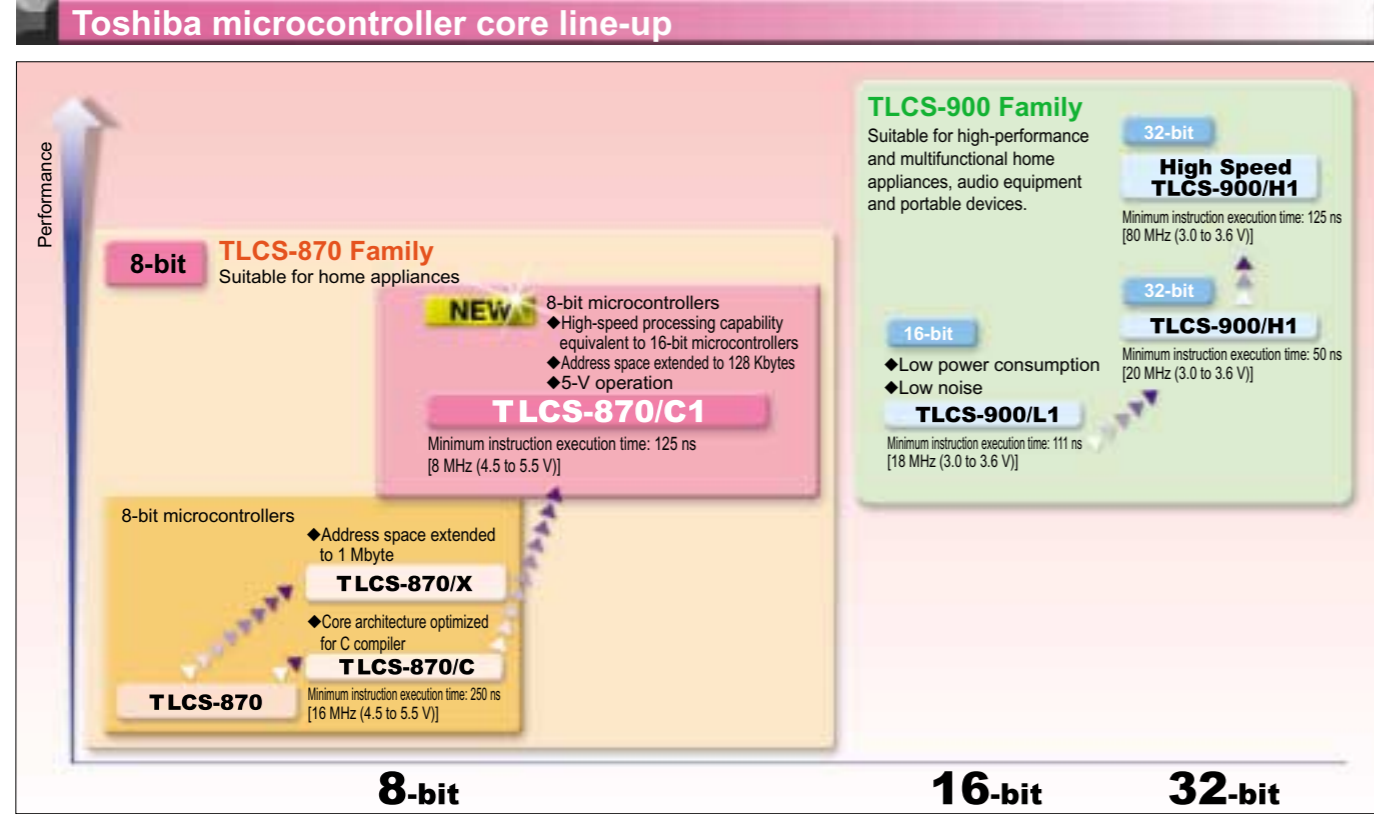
Toshiba microcontroller core line-up

Performance

8-bit TLCS-870 Family
Suitable for home appliances

NEW 8-bit microcontrollers
◆High-speed processing capability equivalent to 16-bit microcontrollers
◆Address space extended to 128 Kbytes
◆5-V operation
TLCS-870/C1
Minimum instruction execution time: 125 ns
[8 MHz (4.5 to 5.5 V)]

8-bit microcontrollers
◆Address space extended to 1 Mbyte
TLCS-870/X
◆Core architecture optimized for C compiler
TLCS-870/C
TLCS-870
Minimum instruction execution time: 250 ns
[16 MHz (4.5 to 5.5 V)]

TLCS-900 Family
Suitable for high-performance and multifunctional home appliances, audio equipment and portable devices.

32-bit
High Speed TLCS-900/H1
Minimum instruction execution time: 125 ns
[80 MHz (3.0 to 3.6 V)]

32-bit
TLCS-900/H1
Minimum instruction execution time: 50 ns
[20 MHz (3.0 to 3.6 V)]

16-bit
◆Low power consumption
◆Low noise
TLCS-900/L1
Minimum instruction execution time: 111 ns
[18 MHz (3.0 to 3.6 V)]

8-bit 16-bit 32-bit